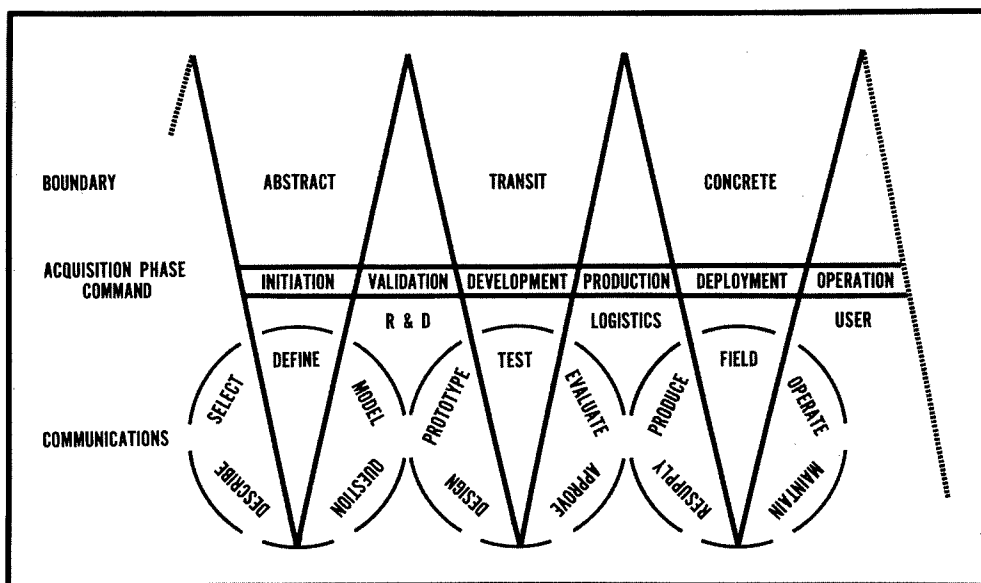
BOUNDARY

ABSTRACT

TRANSIT

CONCRETE

ACQUISITION PHASE

COMMAND

INITIATION

VALIDATION

DEVELOPMENT

PRODUCTION

DEPLOYMENT

OPERATION

R & D

LOGISTICS

USER

COMMUNICATIONS

SELECT

DEFINE

MODEL

PROTOTYPE

TEST

EVALUATE

PRODUCE

FIELD

OPERATE

DESCRIBE

QUESTION

DESIGN

APPROVE

RESUPPLY

MAINTAIN